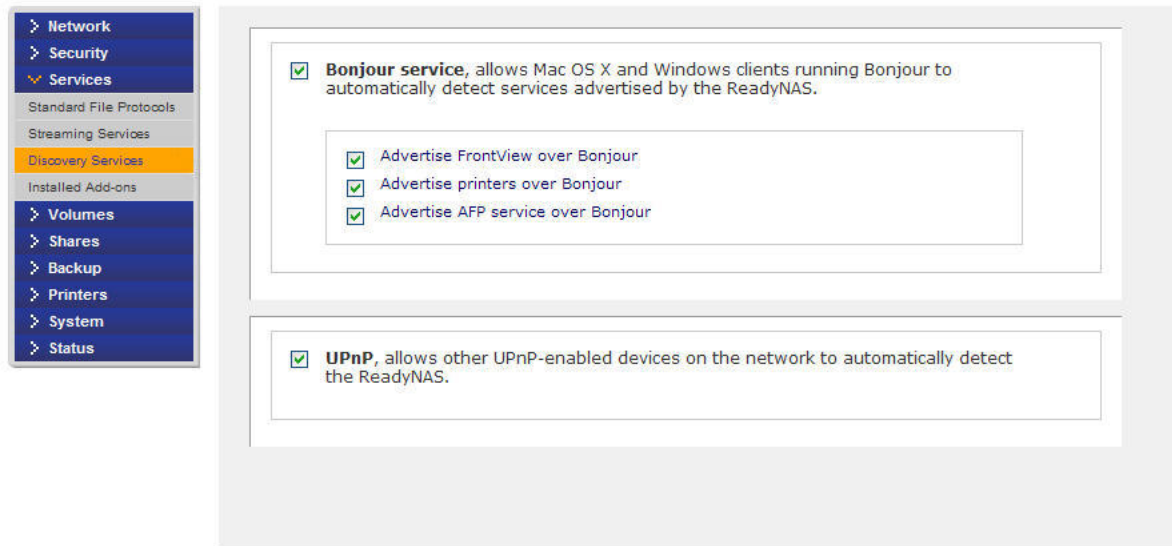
Network
Security
Services
Standard File Protocols
Streaming Services
Discovery Services
Installed Add-ons
Volumes
Shares
Backup
Printers
System
Status

**Bonjour service**, allows Mac OS X and Windows clients running Bonjour to automatically detect services advertised by the ReadyNAS.

Advertise FrontView over Bonjour
Advertise printers over Bonjour
Advertise AFP service over Bonjour

**UPnP**, allows other UPnP-enabled devices on the network to automatically detect the ReadyNAS.